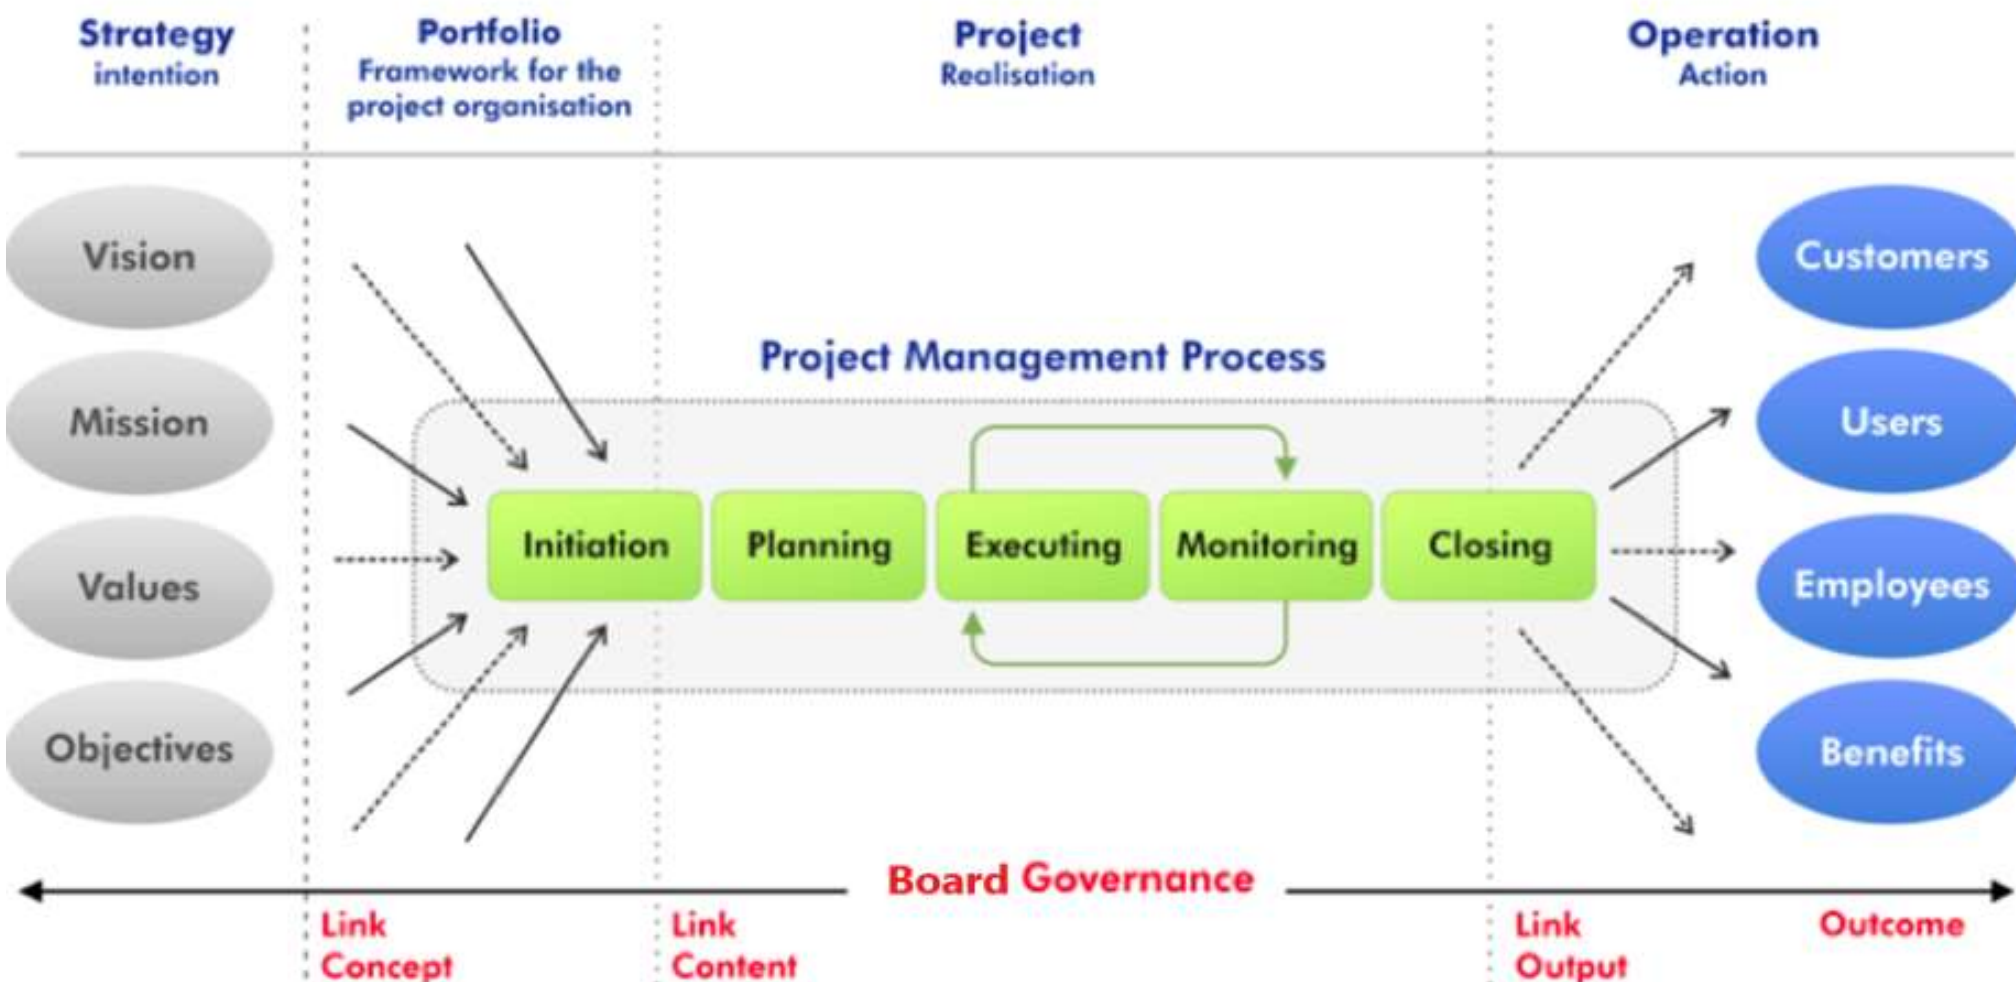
Strategy
intention

Portfolio
Framework for the project organisation

Project
Realisation

Operation
Action

Vision

Mission

Values

Objectives

Project Management Process

Initiation

Planning

Executing

Monitoring

Closing

Customers

Users

Employees

Benefits

Board Governance

Link
Concept

Link
Content

Link
Output

Outcome